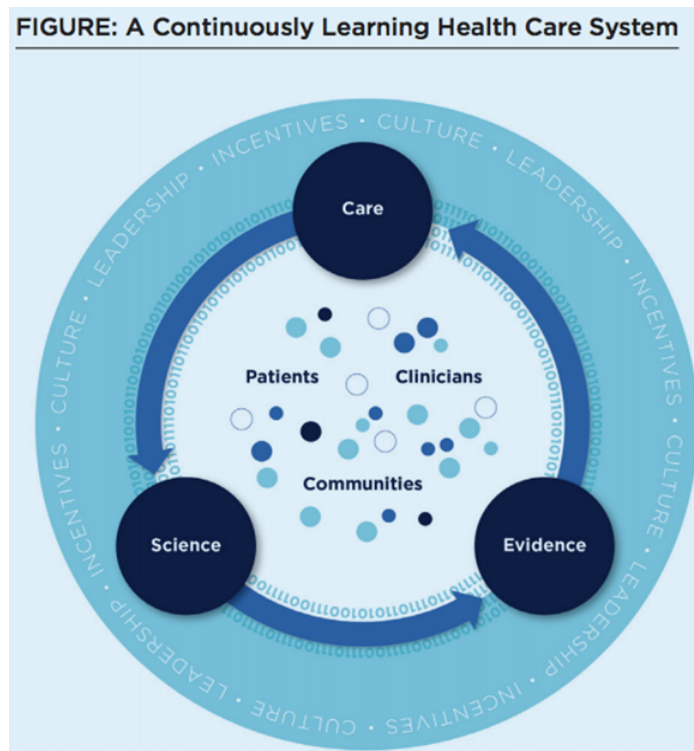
FIGURE: A Continuously Learning Health Care System

INCENTIVES • CULTURE • LEADERSHIP • INCENTIVES • CULTURE • LEADERSHIP • INCENTIVES • CULTURE • LEADERSHIP • INCENTIVES • CULTURE • LEADERSHIP •

Care

Science

Evidence

Patients

Clinicians

Communities